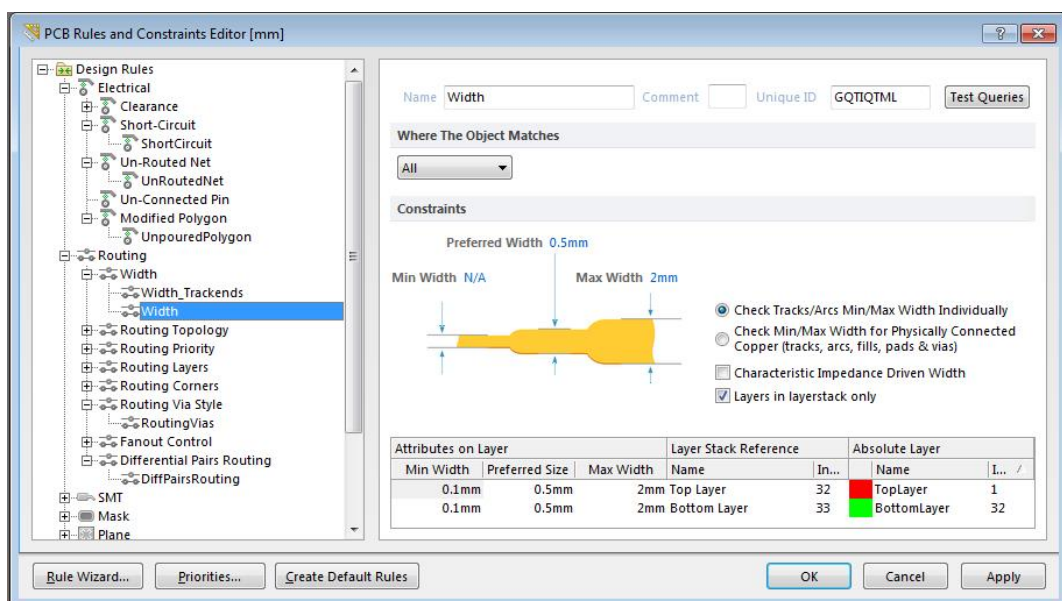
PCB Rules and Constraints Editor [mm]

?

Design Rules
Electrical
Clearance
Short-Circuit
ShortCircuit
Un-Routed Net
UnRoutedNet
Un-Connected Pin
Modified Polygon
UnpouredPolygon
Routing
Width
Width_Trackends
Width
Routing Topology
Routing Priority
Routing Layers
Routing Corners
Routing Via Style
RoutingVias
Fanout Control
Differential Pairs Routing
DiffPairsRouting
SMT
Mask
Plane

Name Width Comment Unique ID GQTIQTML Test Queries

Where The Object Matches

All

Constraints

Preferred Width 0.5mm

Min Width N/A

Max Width 2mm

Check Tracks/Arcs Min/Max Width Individually

Check Min/Max Width for Physically Connected Copper (tracks, arcs, fills, pads & vias)

Characteristic Impedance Driven Width

Layers in layerstack only

| Attributes on Layer | | | Layer Stack Reference | | Absolute Layer | |
|---|---|---|---|---|---|---|
| Min Width | Preferred Size | Max Width | Name | In... | Name | I... |
| 0.1mm | 0.5mm | 2mm | Top Layer | 32 | TopLayer | 1 |
| 0.1mm | 0.5mm | 2mm | Bottom Layer | 33 | BottomLayer | 32 |

Rule Wizard... Priorities... Create Default Rules OK Cancel Apply